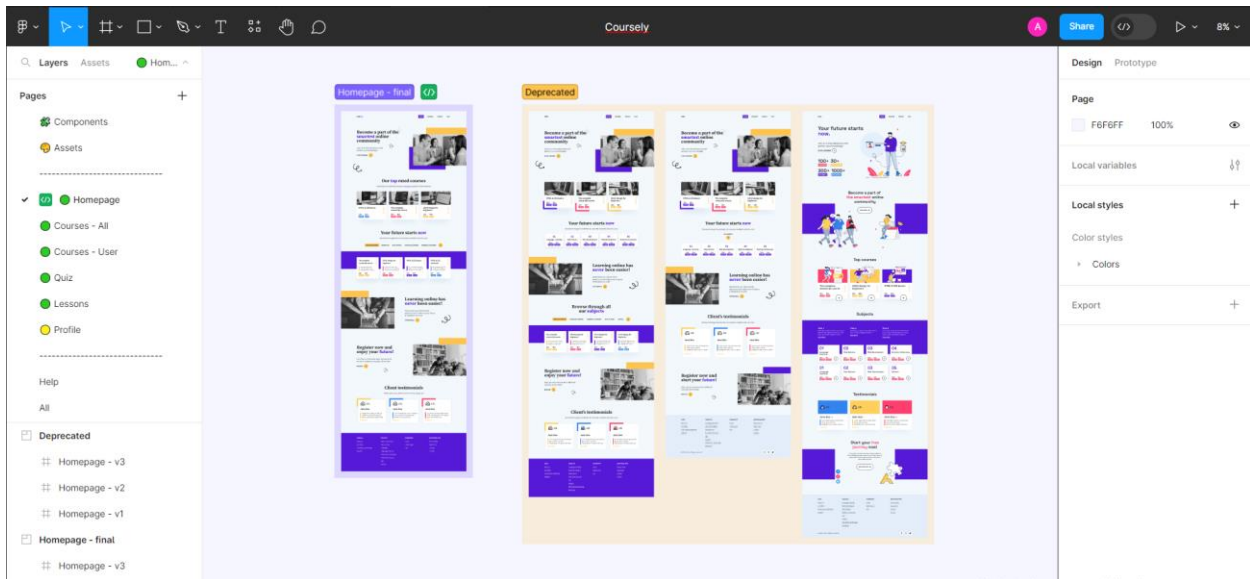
Coursely

A Share 8%

Layers Assets Hom...

Pages +

Components

Assets

------------------------------

Homepage

Courses - All

Courses - User

Quiz

Lessons

Profile

------------------------------

Help

All

Deprecated

Homepage - v3

Homepage - v2

Homepage - v1

Homepage - final

Homepage - v3

Homepage - final

Deprecated

Become a part of the smartest online community

Our top rated courses

Your future starts now

Learning online has never been easier!

Register now and enjoy your future!

Client testimonials

Browse through all our subjects

Your future starts now.

Become a part of the smartest online community

Top courses

Subjects

Testimonials

Start your free journey now!

Design Prototype

Page

F6F6FF 100%

Local variables

Local styles +

Color styles

Colors

Export +